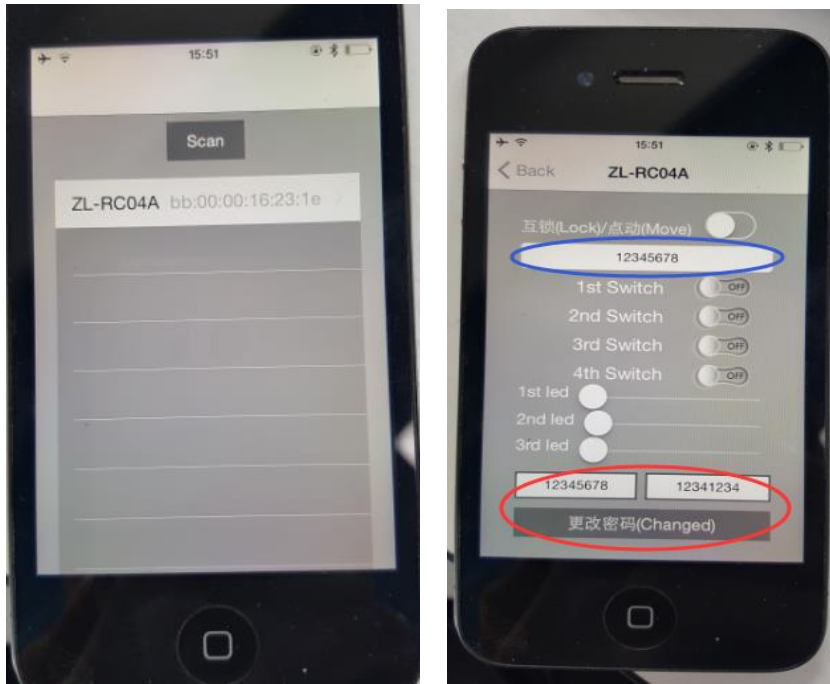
15:51

Scan

ZL-RC04A bb:00:00:16:23:1e

15:51

< Back ZL-RC04A

互锁(Lock)/点动(Move)

12345678

1st Switch OFF

2nd Switch OFF

3rd Switch OFF

4th Switch OFF

1st led

2nd led

3rd led

12345678 12341234

更改密码(Changed)